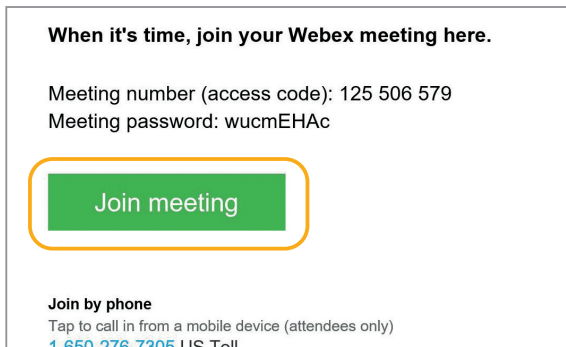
When it's time, join your Webex meeting here.

Meeting number (access code): 125 506 579
Meeting password: wucmEHAc

Join meeting

Join by phone
Tap to call in from a mobile device (attendees only)
1-650-276-7305 US Toll